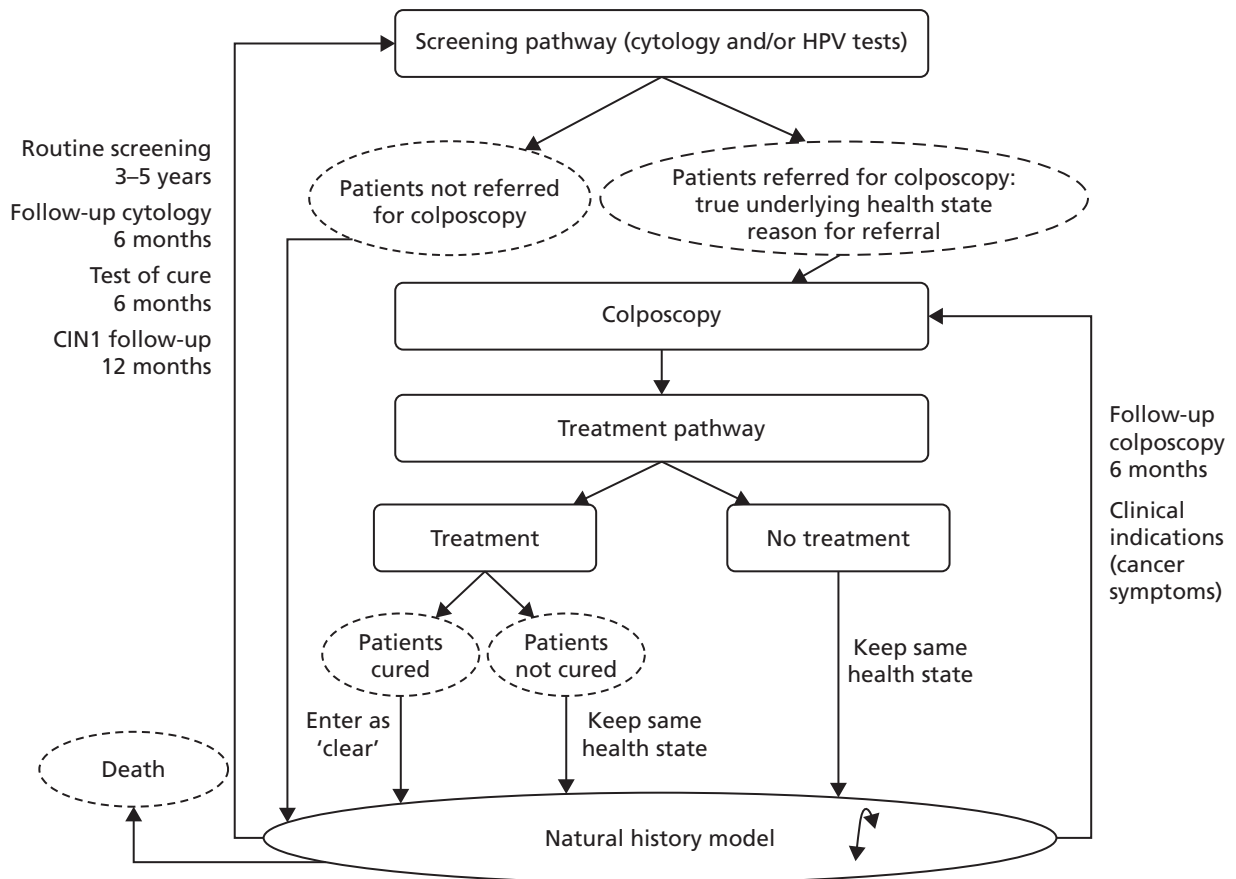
Screening pathway (cytology and/or HPV tests)

Routine screening 3–5 years

Follow-up cytology 6 months

Test of cure 6 months

CIN1 follow-up 12 months

Patients not referred for colposcopy

Patients referred for colposcopy: true underlying health state reason for referral

Colposcopy

Treatment pathway

Follow-up colposcopy 6 months

Clinical indications (cancer symptoms)

Treatment

No treatment

Patients cured

Patients not cured

Enter as 'clear'

Keep same health state

Keep same health state

Death

Natural history model